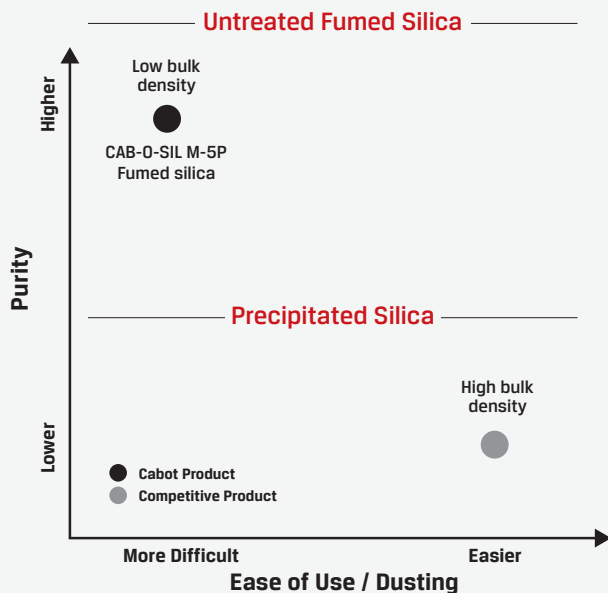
Untreated Fumed Silica

Higher

Low bulk density

CAB-O-SIL M-5P Fumed silica

Purity

Precipitated Silica

High bulk density

Lower

Cabot Product

Competitive Product

More Difficult

Easier

Ease of Use / Dusting